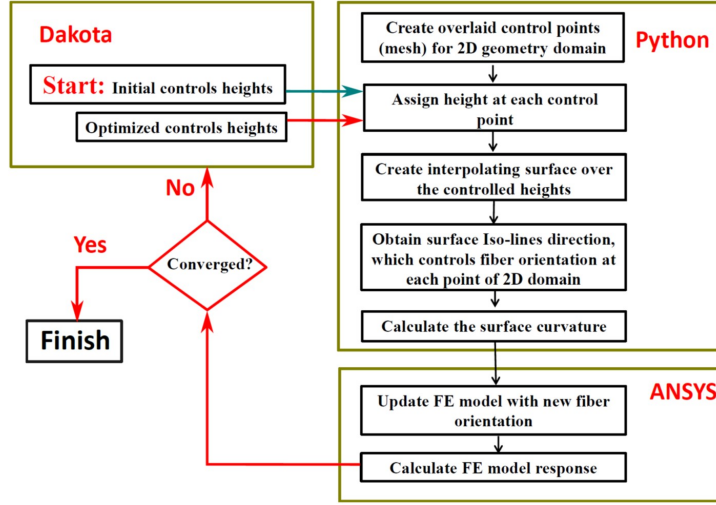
Dakota

Start: Initial controls heights

Optimized controls heights

Python

Create overlaid control points (mesh) for 2D geometry domain

Assign height at each control point

Create interpolating surface over the controlled heights

Obtain surface Iso-lines direction, which controls fiber orientation at each point of 2D domain

Calculate the surface curvature

No

Yes

Converged?

Finish

ANSYS

Update FE model with new fiber orientation

Calculate FE model response